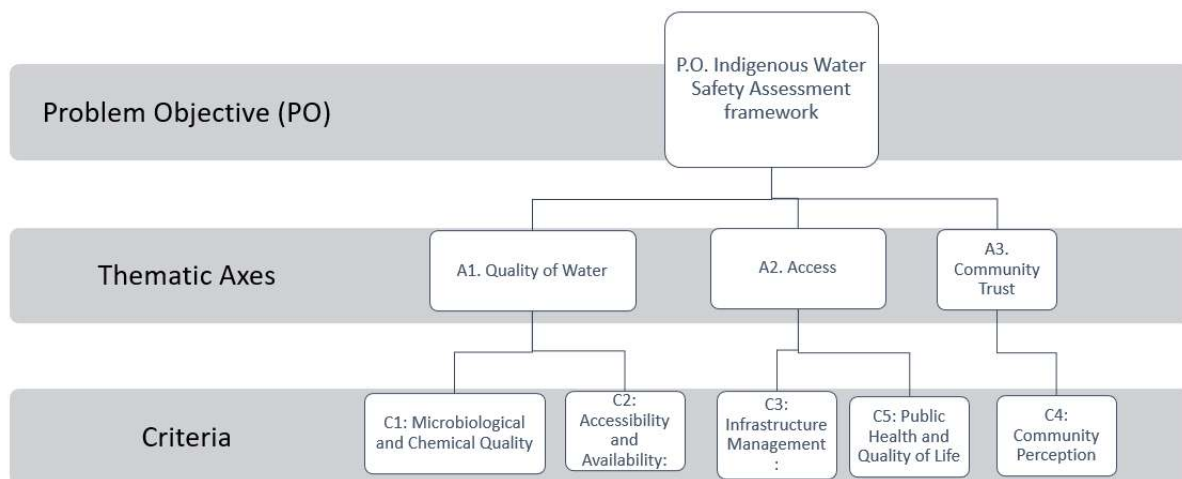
Problem Objective (PO)

P.O. Indigenous Water Safety Assessment framework

Thematic Axes

A1. Quality of Water

A2. Access

A3. Community Trust

Criteria

C1: Microbiological and Chemical Quality

C2: Accessibility and Availability:

C3: Infrastructure Management :

C5: Public Health and Quality of Life

C4: Community Perception